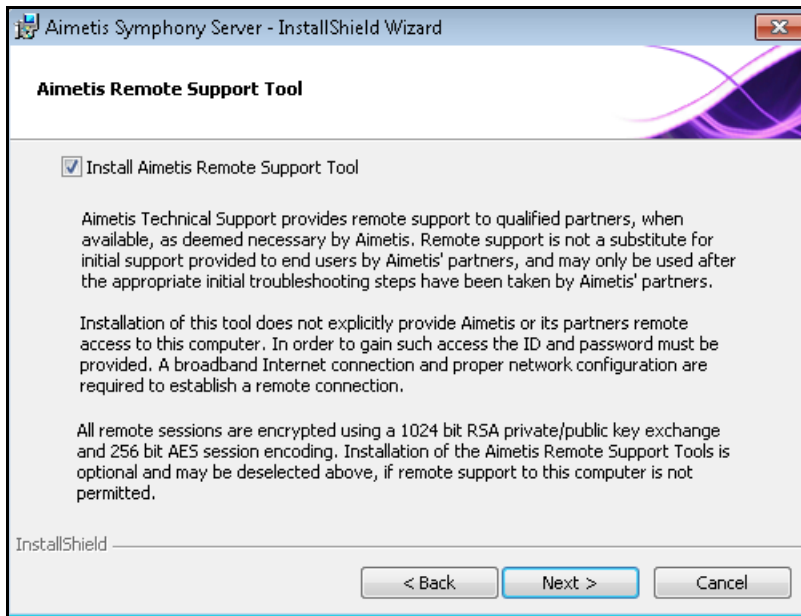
Aimetis Symphony Server - InstallShield Wizard

Aimetis Remote Support Tool

Install Aimetis Remote Support Tool

Aimetis Technical Support provides remote support to qualified partners, when available, as deemed necessary by Aimetis. Remote support is not a substitute for initial support provided to end users by Aimetis' partners, and may only be used after the appropriate initial troubleshooting steps have been taken by Aimetis' partners.

Installation of this tool does not explicitly provide Aimetis or its partners remote access to this computer. In order to gain such access the ID and password must be provided. A broadband Internet connection and proper network configuration are required to establish a remote connection.

All remote sessions are encrypted using a 1024 bit RSA private/public key exchange and 256 bit AES session encoding. Installation of the Aimetis Remote Support Tools is optional and may be deselected above, if remote support to this computer is not permitted.

InstallShield

< Back
Next >
Cancel